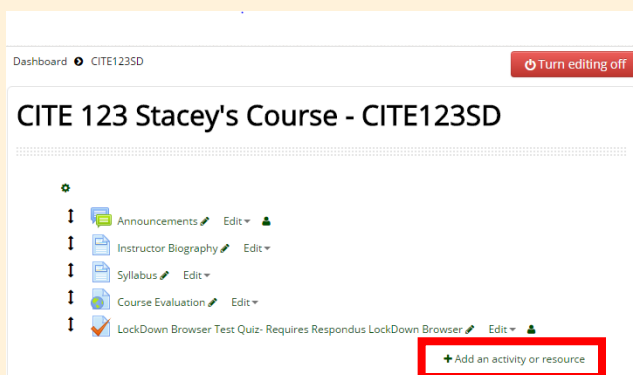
Dashboard CITE123SD

Turn editing off

CITE 123 Stacey's Course - CITE123SD

Announcements Edit

Instructor Biography Edit

Syllabus Edit

Course Evaluation Edit

LockDown Browser Test Quiz- Requires Respondus LockDown Browser Edit

+ Add an activity or resource